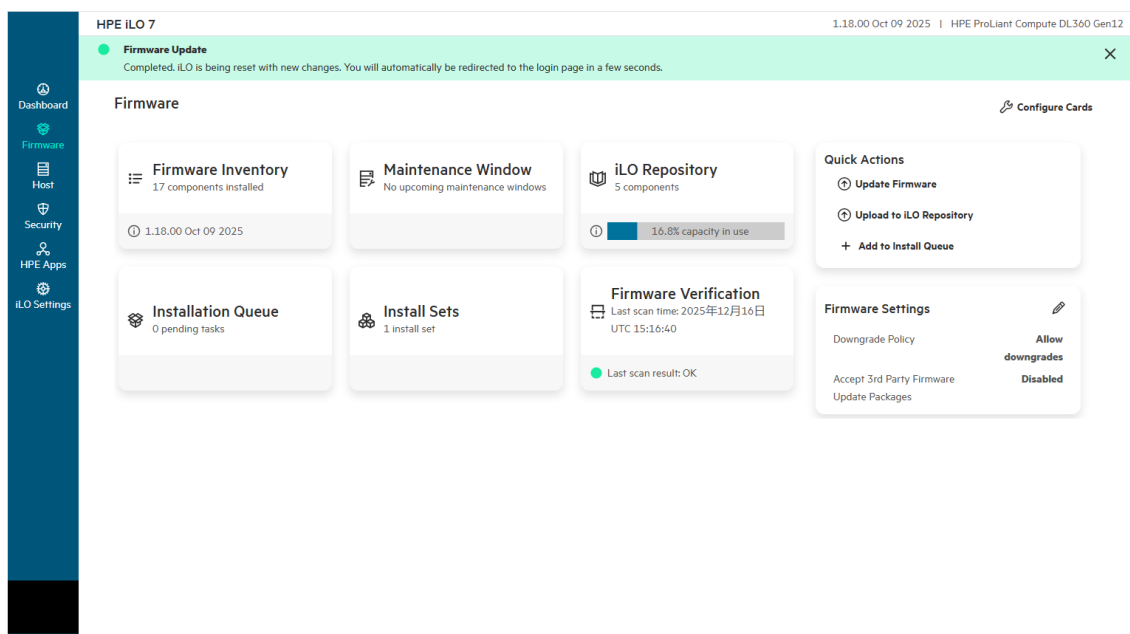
HPE iLO 7

1.18.00 Oct 09 2025 | HPE ProLiant Compute DL360 Gen12

Firmware Update
Completed. iLO is being reset with new changes. You will automatically be redirected to the login page in a few seconds.

Dashboard
Firmware
Host
Security
HPE Apps
iLO Settings

Firmware

Configure Cards

Firmware Inventory
17 components installed
1.18.00 Oct 09 2025

Maintenance Window
No upcoming maintenance windows

iLO Repository
5 components
16.8% capacity in use

Quick Actions
Update Firmware
Upload to iLO Repository
Add to Install Queue

Installation Queue
0 pending tasks

Install Sets
1 install set

Firmware Verification
Last scan time: 2025年12月16日 UTC 15:16:40
Last scan result: OK

Firmware Settings
Downgrade Policy Allow downgrades
Accept 3rd Party Firmware Update Packages Disabled